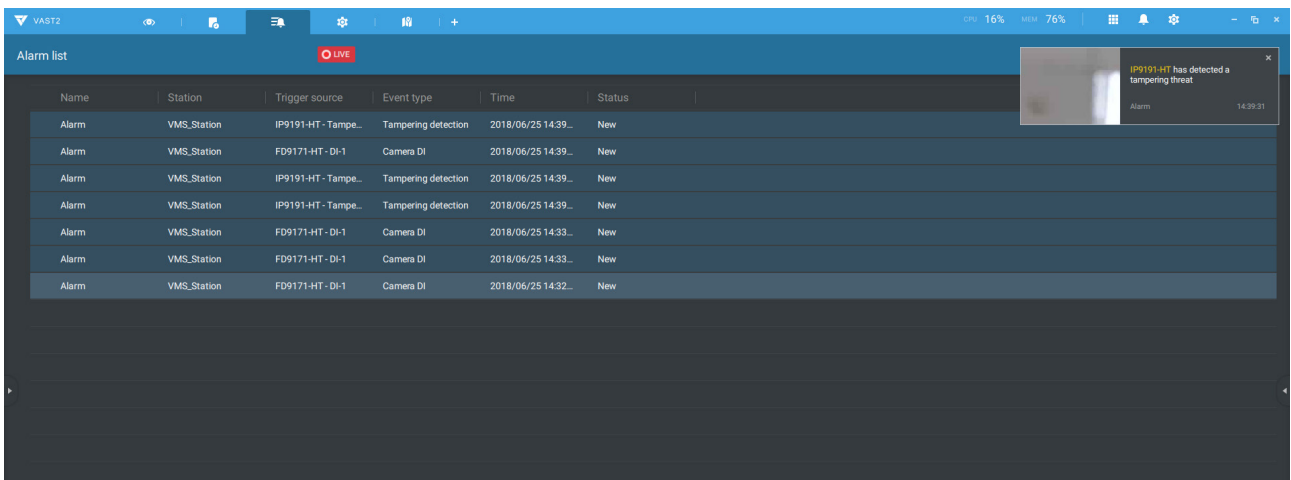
VAST2

CPU 16% MEM 76%

Alarm list

LIVE

IP9191-HT has detected a tampering threat

Alarm 14:39:31

| Name | Station | Trigger source | Event type | Time | Status |
|---|---|---|---|---|---|
| Alarm | VMS_Station | IP9191-HT - Tampe... | Tampering detection | 2018/06/25 14:39... | New |
| Alarm | VMS_Station | FD9171-HT - DI-1 | Camera DI | 2018/06/25 14:39... | New |
| Alarm | VMS_Station | IP9191-HT - Tampe... | Tampering detection | 2018/06/25 14:39... | New |
| Alarm | VMS_Station | IP9191-HT - Tampe... | Tampering detection | 2018/06/25 14:39... | New |
| Alarm | VMS_Station | FD9171-HT - DI-1 | Camera DI | 2018/06/25 14:33... | New |
| Alarm | VMS_Station | FD9171-HT - DI-1 | Camera DI | 2018/06/25 14:33... | New |
| Alarm | VMS_Station | FD9171-HT - DI-1 | Camera DI | 2018/06/25 14:32... | New |